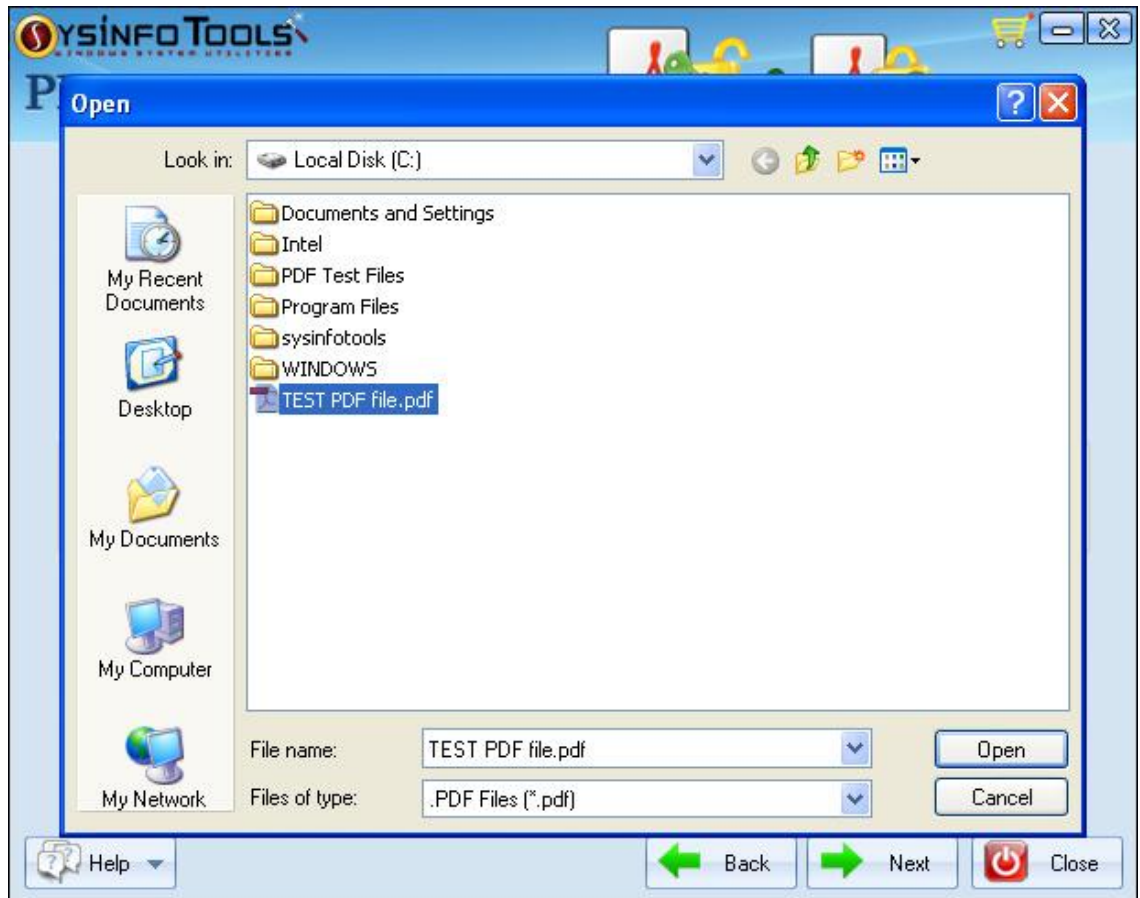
SYSINFO TOOLS
WINDOWS SYSTEM UTILITIES

P

Open

Look in: Local Disk (C:)

My Recent Documents

Desktop

My Documents

My Computer

My Network

Documents and Settings
Intel
PDF Test Files
Program Files
sysinfotools
WINDOWS
TEST PDF file.pdf

File name: TEST PDF file.pdf

Files of type: .PDF Files (*.pdf)

Open

Cancel

Help

Back

Next

Close